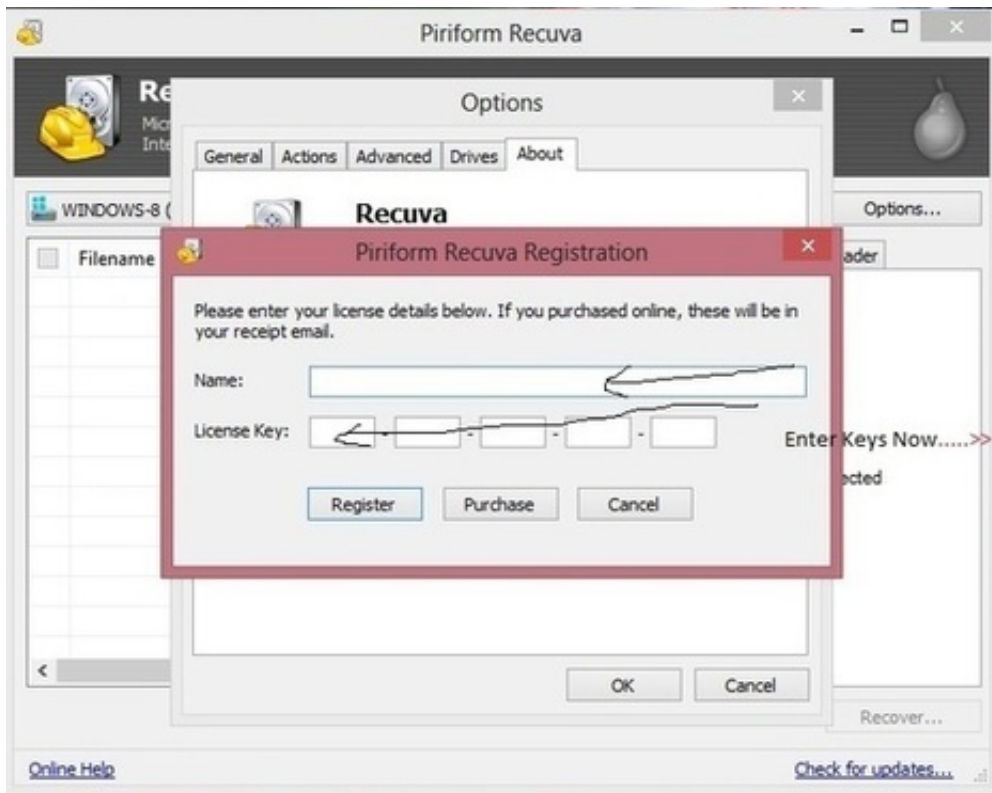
Piriform Recuva

Re
Mic
Int

Options

General Actions Advanced Drives About

Recuva

WINDOWS-8 (

Options...

Filename

Piriform Recuva Registration

Please enter your license details below. If you purchased online, these will be in your receipt email.

Name:

License Key: - - - -

Register Purchase Cancel

ader

Enter Keys Now.....>>

ected

<

OK Cancel

Recover...

Online Help

Check for updates...